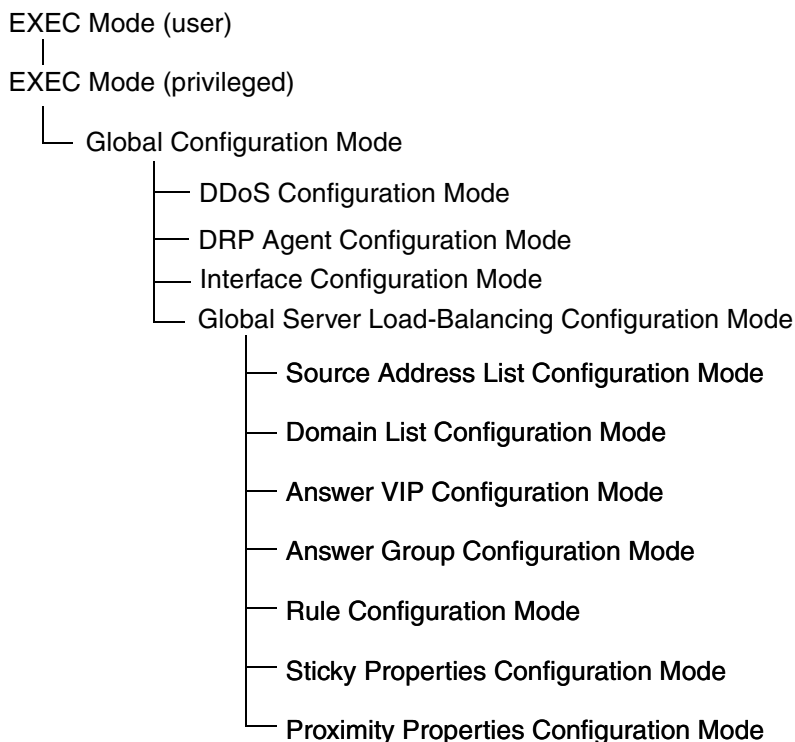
EXEC Mode (user)

EXEC Mode (privileged)

Global Configuration Mode

DDoS Configuration Mode

DRP Agent Configuration Mode

Interface Configuration Mode

Global Server Load-Balancing Configuration Mode

Source Address List Configuration Mode

Domain List Configuration Mode

Answer VIP Configuration Mode

Answer Group Configuration Mode

Rule Configuration Mode

Sticky Properties Configuration Mode

Proximity Properties Configuration Mode